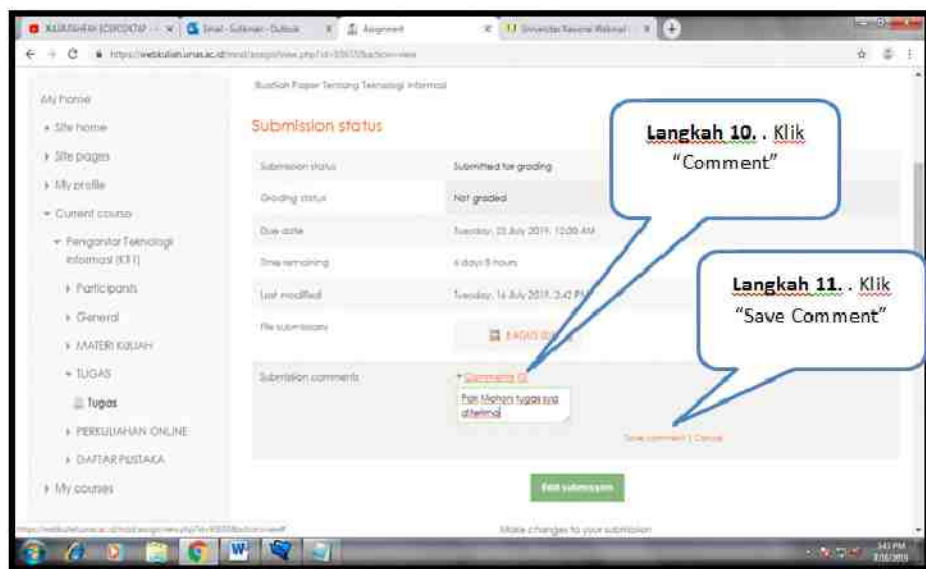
KULIAH ELEKTRONIK | Email - Outlook | Assignment | Universitas Nasional

https://webkuliah.unas.ac.id/mod/assign/view.php?id=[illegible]&action=view

My home
Site home
Site pages
My profile
Current course
Pengantar Teknologi Informasi (KE1)
Participants
General
MATERI KULIAH
TUGAS
Tugas
PERKULIAHAN ONLINE
DAFTAR PUSTAKA
My courses

Buatlah Paper Tentang Teknologi Informasi

Submission status

| Submission status | Submitted for grading |
|---|---|
| Grading status | Not graded |
| Due date | Tuesday, 23 July 2019, 12:00 AM |
| Time remaining | 6 days 8 hours |
| Last modified | Tuesday, 16 July 2019, 3:42 PM |
| File submissions | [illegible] |
| Submission comments | Comments (0) |

Pak Mohon tugas saya diterima

Save comment | Cancel

Edit submission

Make changes to your submission

Langkah 10. . Klik "Comment"

Langkah 11. . Klik "Save Comment"

3:43 PM
7/16/2019